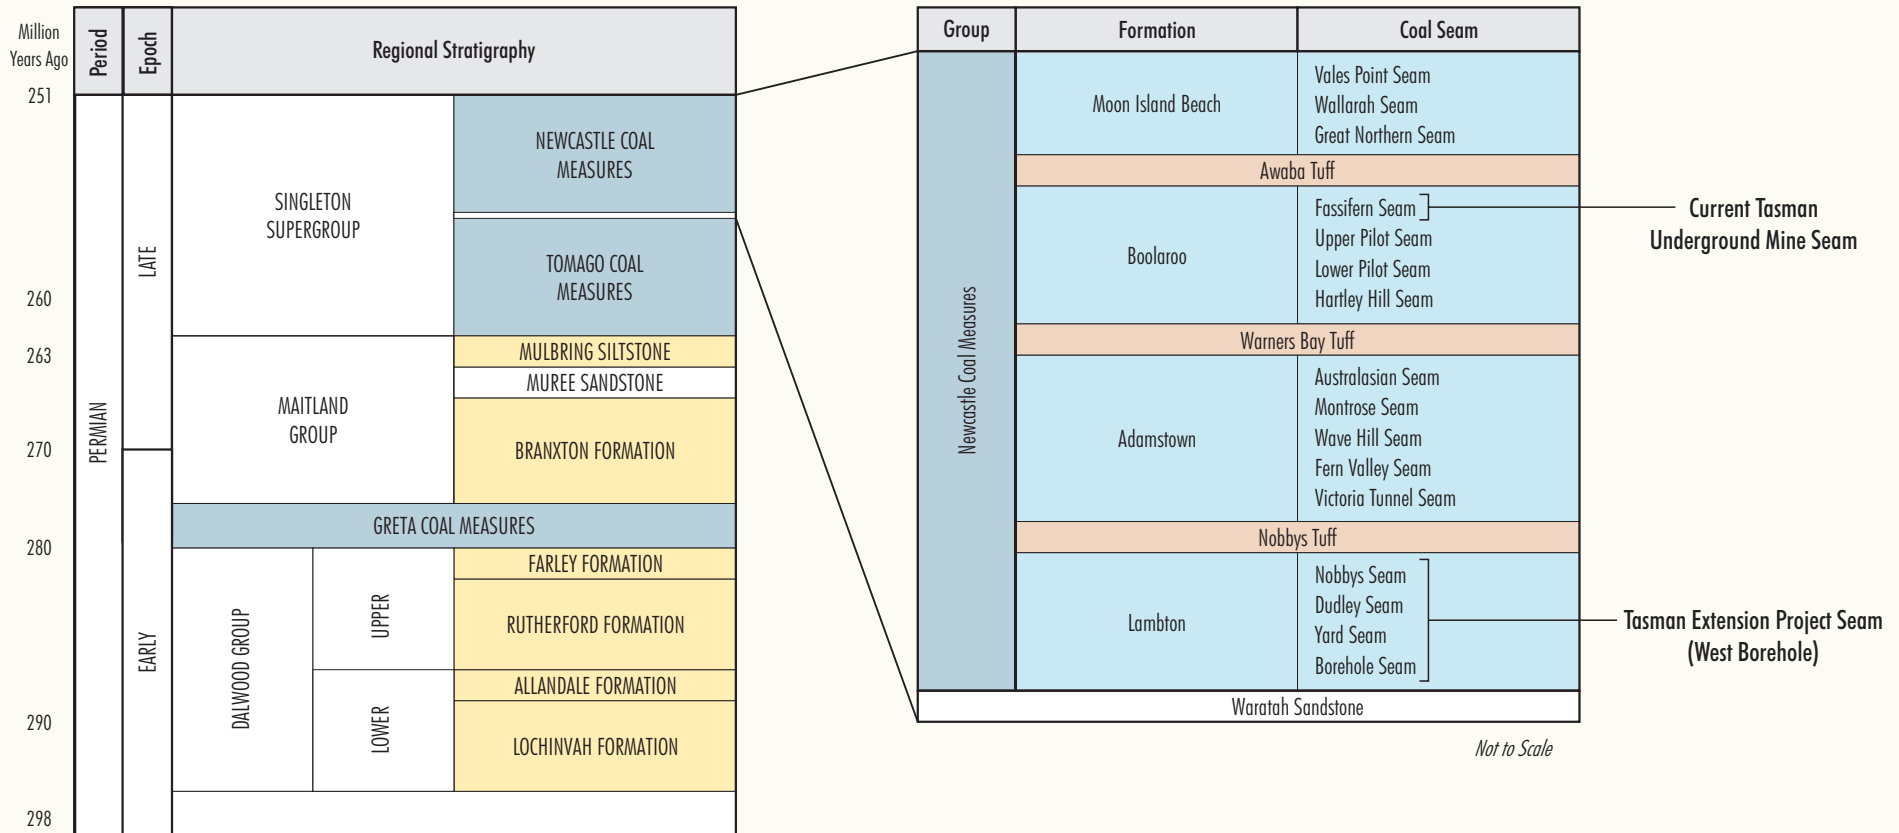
| Million Years Ago | Period | Epoch | Regional Stratigraphy | | |
|---|---|---|---|---|---|
| 251 | PERMIAN | LATE | SINGLETON SUPERGROUP | | NEWCASTLE COAL MEASURES |
| | | | | | TOMAGO COAL MEASURES |
| 260 | | | | | |
| 263 | | | MAITLAND GROUP | | MULBRING SILTSTONE |
| | | | | | MUREE SANDSTONE |
| 270 | | | | | BRANXTON FORMATION |
| | | EARLY | GRETA COAL MEASURES | | |
| 280 | | | DALWOOD GROUP | UPPER | FARLEY FORMATION |
| | | | | | RUTHERFORD FORMATION |
| | | | | LOWER | ALLANDALE FORMATION |
| 290 | | | | | LOCHINVAH FORMATION |
| 298 | | | | | |

| Group | Formation | Coal Seam |
|---|---|---|
| Newcastle Coal Measures | Moon Island Beach | Vales Point Seam<br>Wallarah Seam<br>Great Northern Seam |
| | Awaba Tuff | |
| | Boolaroo | Fassifern Seam<br>Upper Pilot Seam<br>Lower Pilot Seam<br>Hartley Hill Seam |
| | Warners Bay Tuff | |
| | Adamstown | Australasian Seam<br>Montrose Seam<br>Wave Hill Seam<br>Fern Valley Seam<br>Victoria Tunnel Seam |
| | Nobbys Tuff | |
| | Lambton | Nobbys Seam<br>Dudley Seam<br>Yard Seam<br>Borehole Seam |
| Waratah Sandstone | | |

Current Tasman Underground Mine Seam

Tasman Extension Project Seam (West Borehole)

Not to Scale